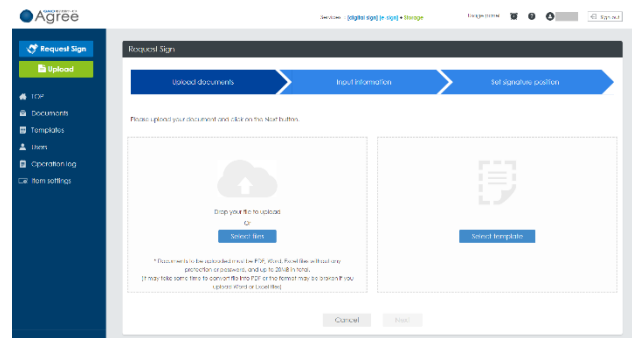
Agree

Services [digital sign] [e-sign] + Storage

Usage (none)

Sign out

Request Sign

Upload

TOP

Documents

Templates

Users

Operation log

Item settings

Request Sign

Upload documents

Input information

Set signature position

Please upload your document and click on the Next button.

Drop your file to upload

Or

Select files

* Documents to be uploaded must be PDF, Word, Excel files without any protection or password, and up to 20MB in total.
(It may take some time to convert file into PDF or the format may be broken if you upload Word or Excel files)

Select template

Cancel

Next